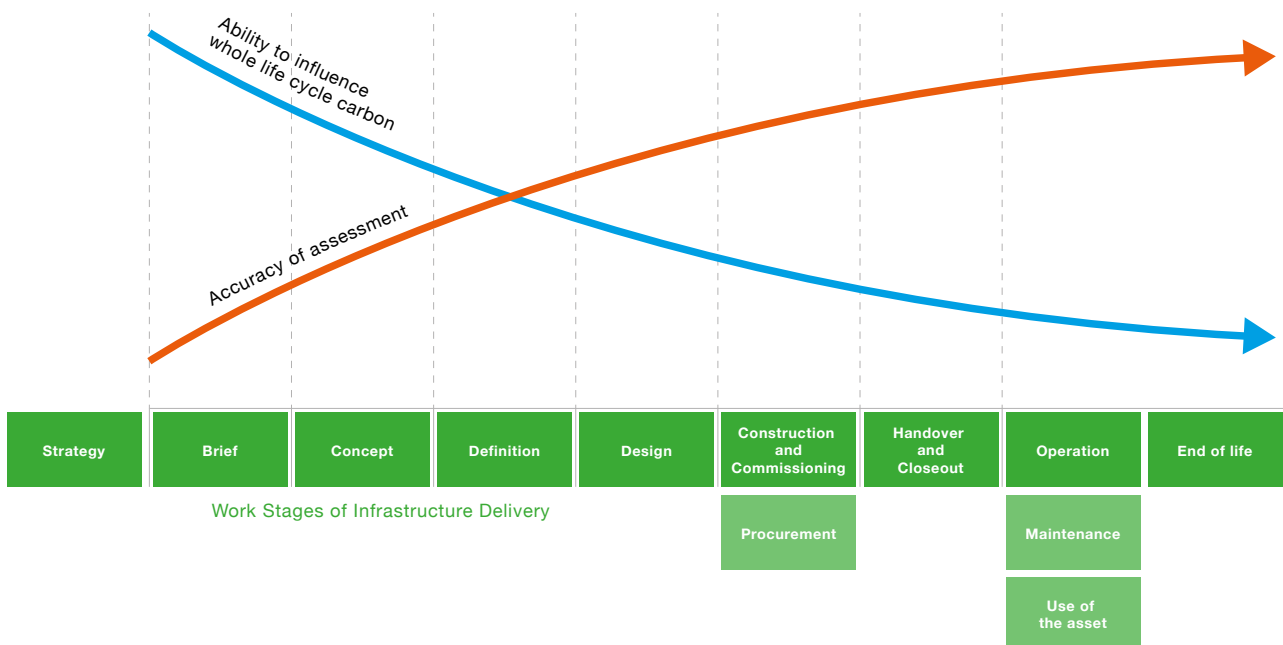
Ability to influence whole life cycle carbon

Accuracy of assessment

Strategy

Brief

Concept

Definition

Design

Construction and Commissioning

Handover and Closeout

Operation

End of life

Work Stages of Infrastructure Delivery

Procurement

Maintenance

Use of the asset